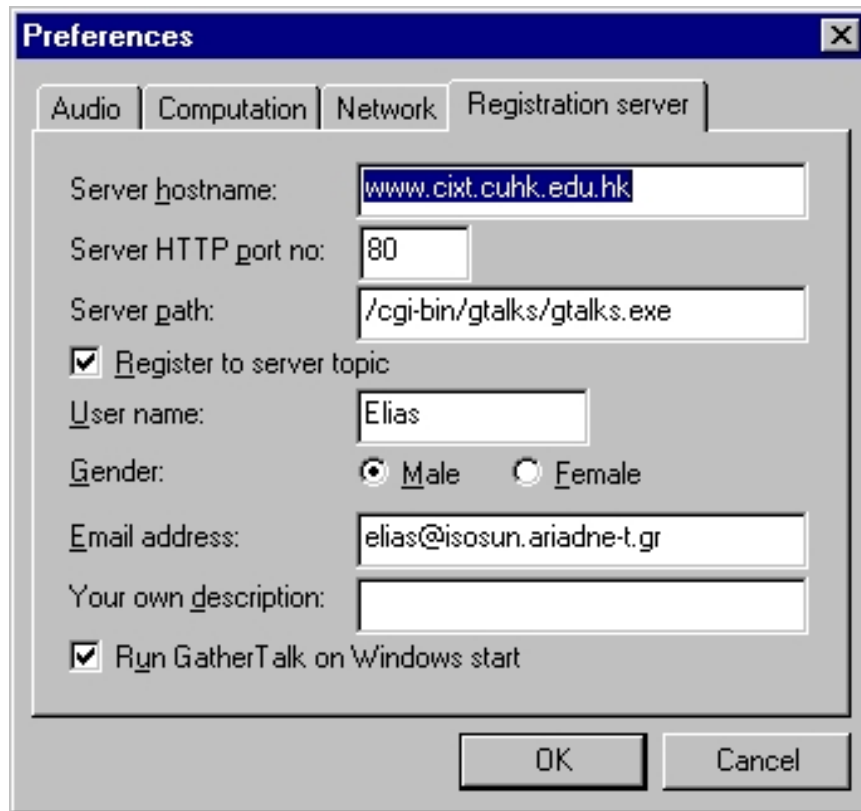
Preferences

Audio | Computation | Network | Registration server

Server hostname: www.cixt.cuhk.edu.hk

Server HTTP port no: 80

Server path: /cgi-bin/gtalks/gtalks.exe

☑ Register to server topic

User name: Elias

Gender: ◉ Male ○ Female

Email address: elias@isosun.ariadne-t.gr

Your own description:

☑ Run GatherTalk on Windows start

OK Cancel